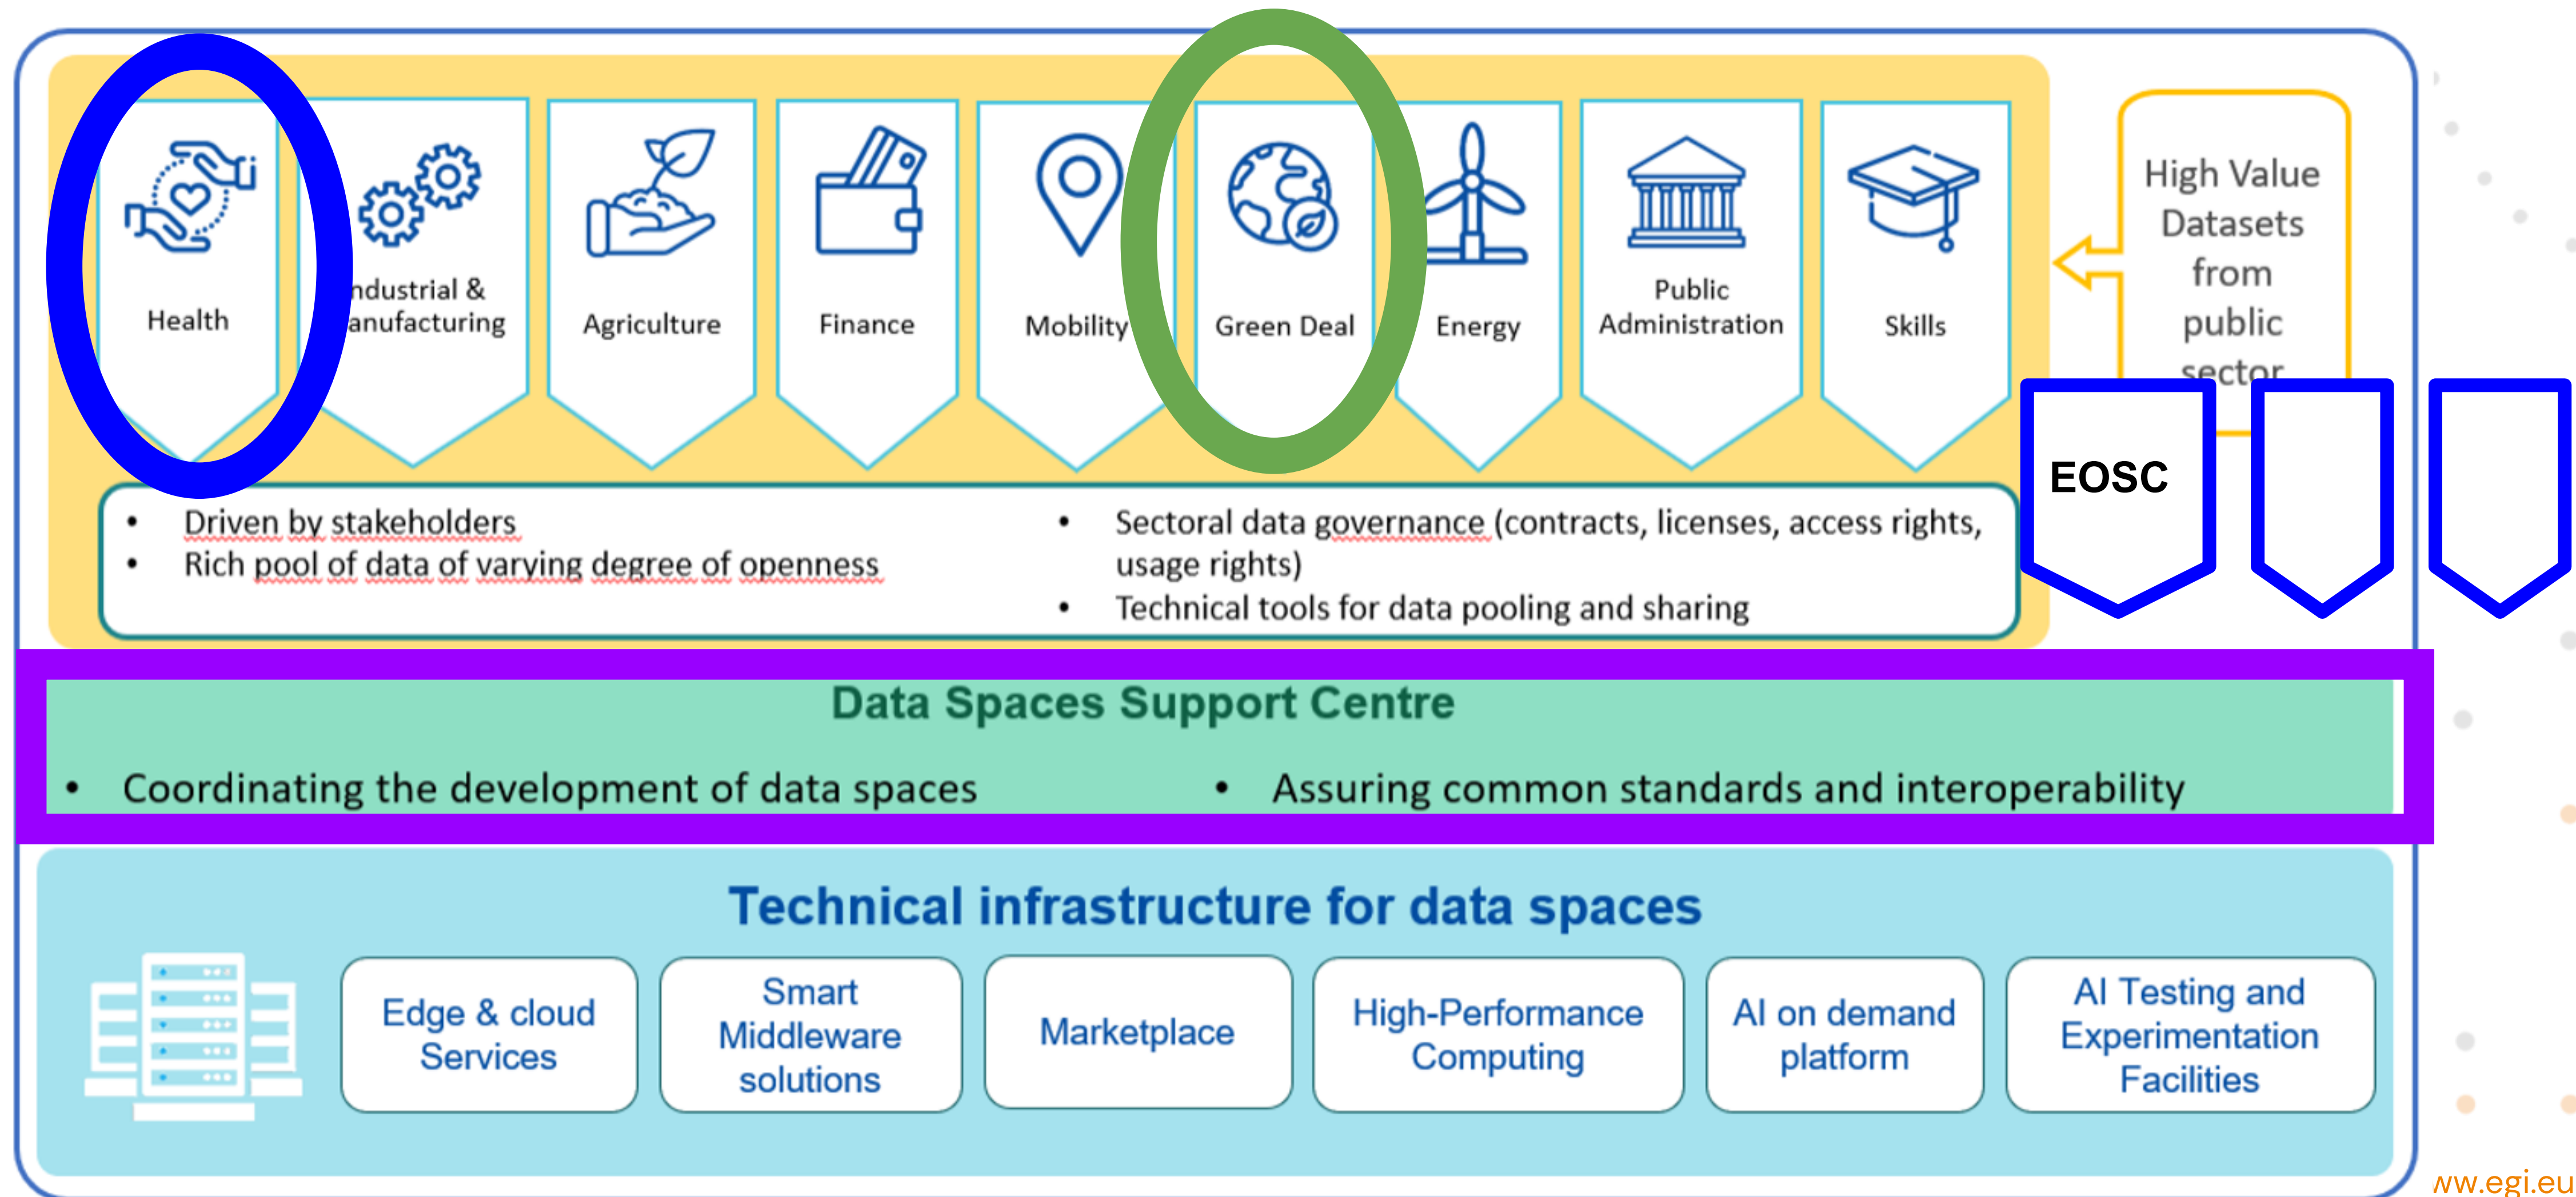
Health

ndustrial & anufacturing

Agriculture

Finance

Mobility

Green Deal

Energy

Public Administration

Skills

High Value Datasets from public sector

EOSC

• Driven by stakeholders
• Rich pool of data of varying degree of openness

• Sectoral data governance (contracts, licenses, access rights, usage rights)
• Technical tools for data pooling and sharing

Data Spaces Support Centre

• Coordinating the development of data spaces

• Assuring common standards and interoperability

Technical infrastructure for data spaces

Edge & cloud Services

Smart Middleware solutions

Marketplace

High-Performance Computing

AI on demand platform

AI Testing and Experimentation Facilities

ww.egi.eu